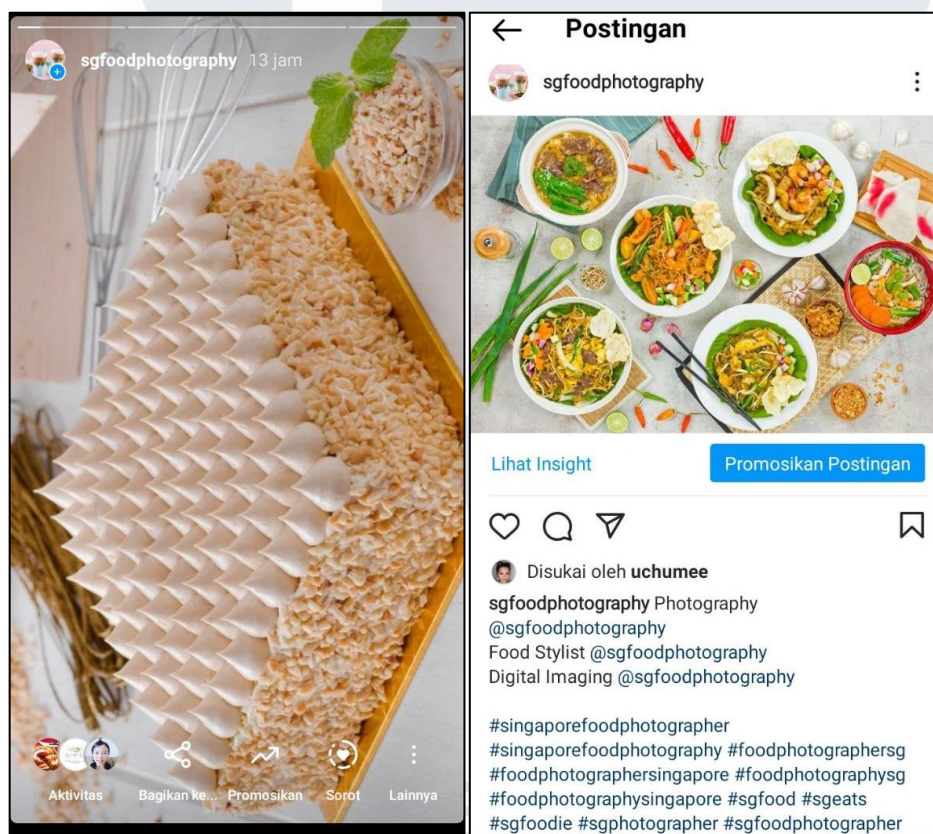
sgfoodphotography 13 jam

Aktivitas Bagikan ke... Promosikan Sorot Lainnya

Postingan

sgfoodphotography

Lihat Insight

Promosikan Postingan

Disukai oleh uchumee

sgfoodphotography Photography @sgfoodphotography
Food Stylist @sgfoodphotography
Digital Imaging @sgfoodphotography

#singaporefoodphotographer #singaporefoodphotography #foodphotographersg #foodphotographersingapore #foodphotographysg #foodphotographysingapore #sgfood #sgeats #sgfoodie #sgphotographer #sgfoodphotographer